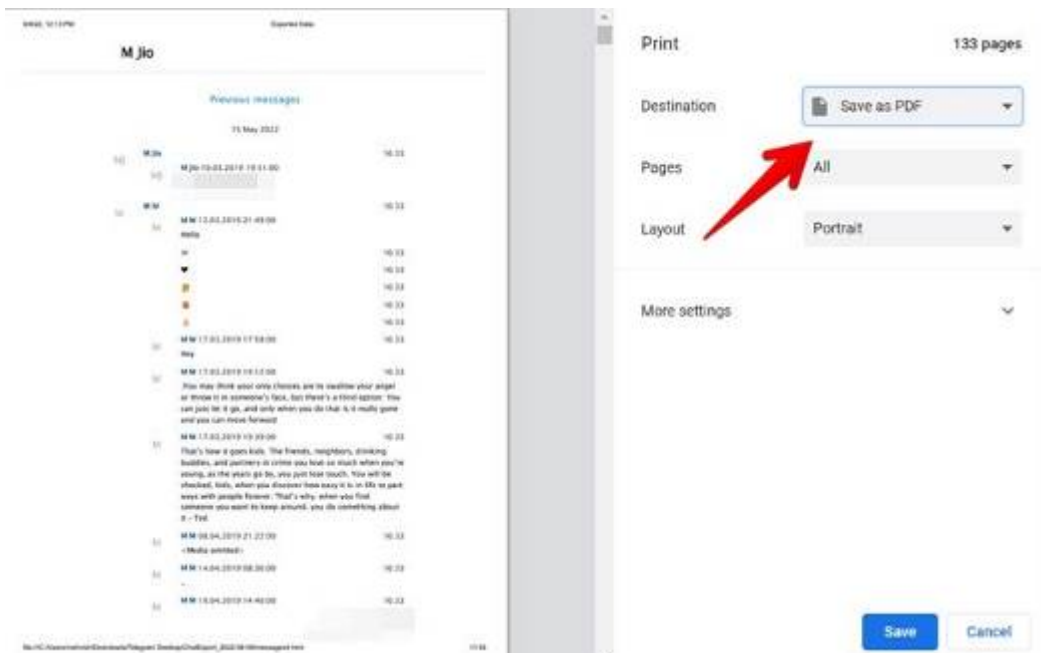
M Jio

Previous messages

15 May 2022

M Jio

M Jio 19.03.2019 19:51:00

M M

M M 13.03.2019 21:49:00

Hello

M M 17.03.2019 17:58:00

Hey

M M 17.03.2019 19:13:00

You may think your only choices are to swallow your anger or throw it in someone's face, but there's a third option: You can just let it go, and only when you do that is it really gone and you can move forward

M M 17.03.2019 19:39:00

That's how it goes kids. The friends, neighbors, drinking buddies, and partners in crime you love so much when you're young, as the years go by, you just lose touch. You will be shocked, kids, when you discover how easy it is in life to part ways with people forever. That's why, when you find someone you want to keep around, you do something about it - Ted.

M M 08.04.2019 21:22:00

<Media omitted>

M M 14.04.2019 08:30:00

M M 19.04.2019 14:40:00

Print
133 pages

Destination
Save as PDF

Pages
All

Layout
Portrait

More settings

Save
Cancel